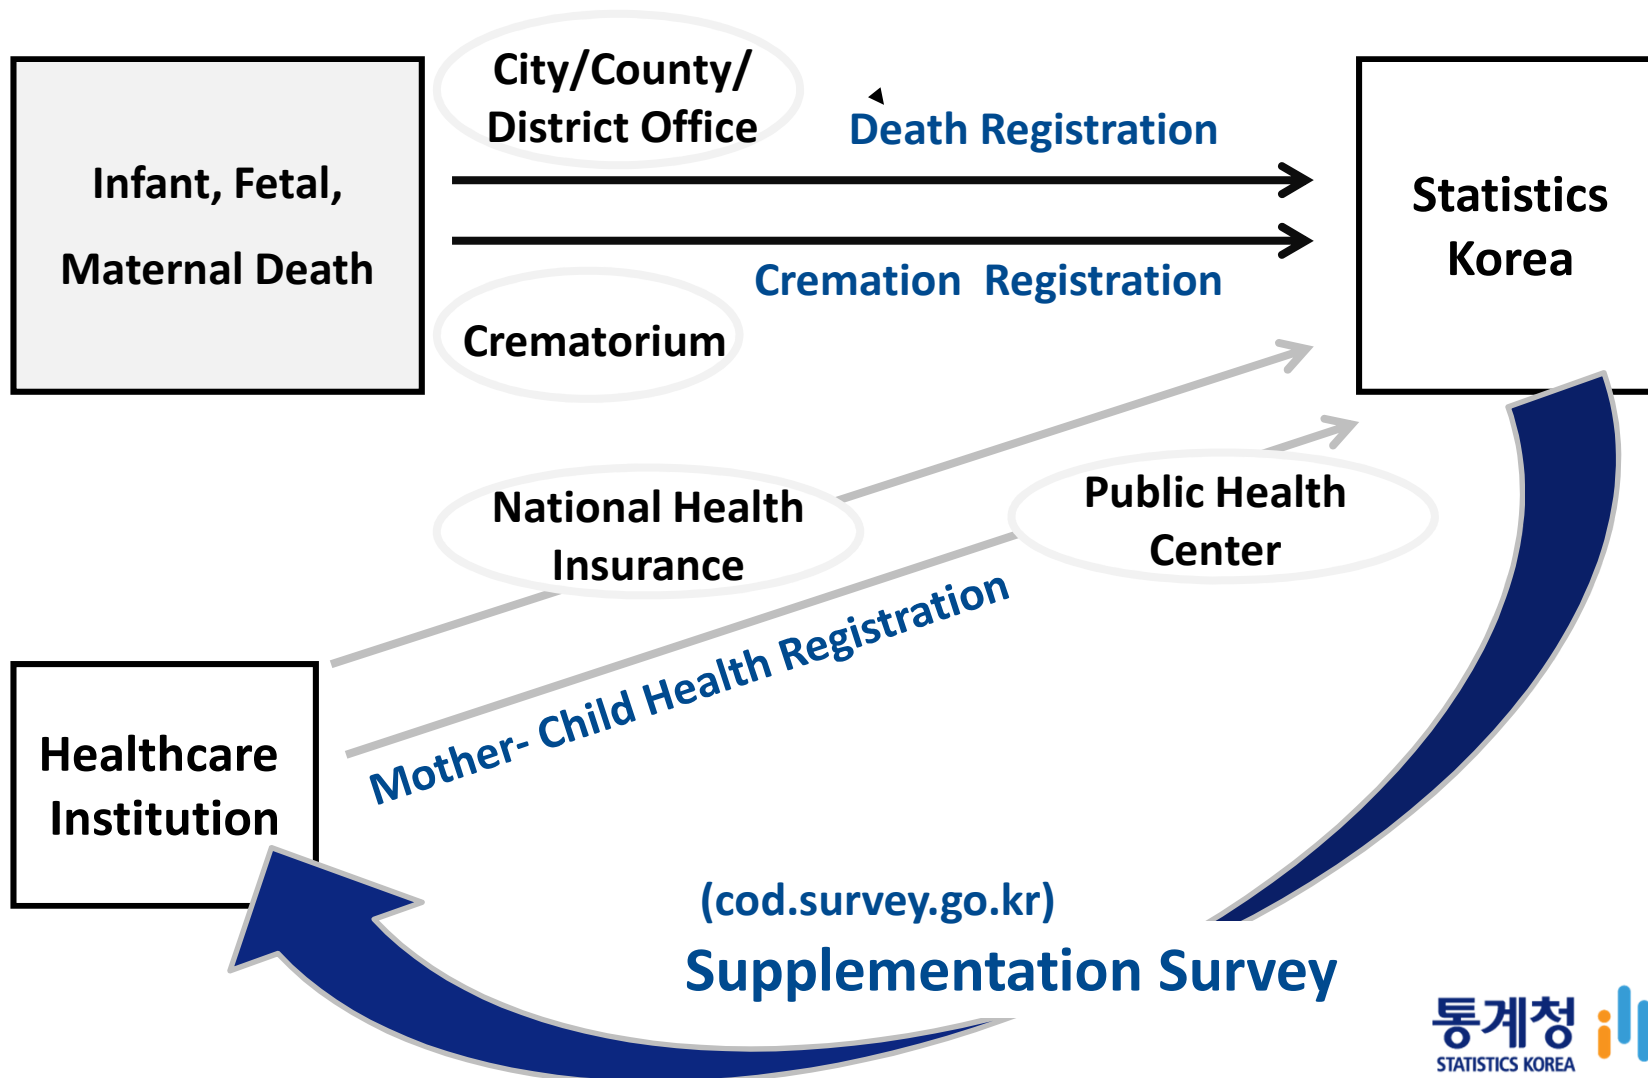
Infant, Fetal,

Maternal Death

City/County/ District Office

Death Registration

Statistics Korea

Cremation Registration

Crematorium

National Health Insurance

Public Health Center

Mother- Child Health Registration

Healthcare Institution

(cod.survey.go.kr)

Supplementation Survey

통계청

STATISTICS KOREA